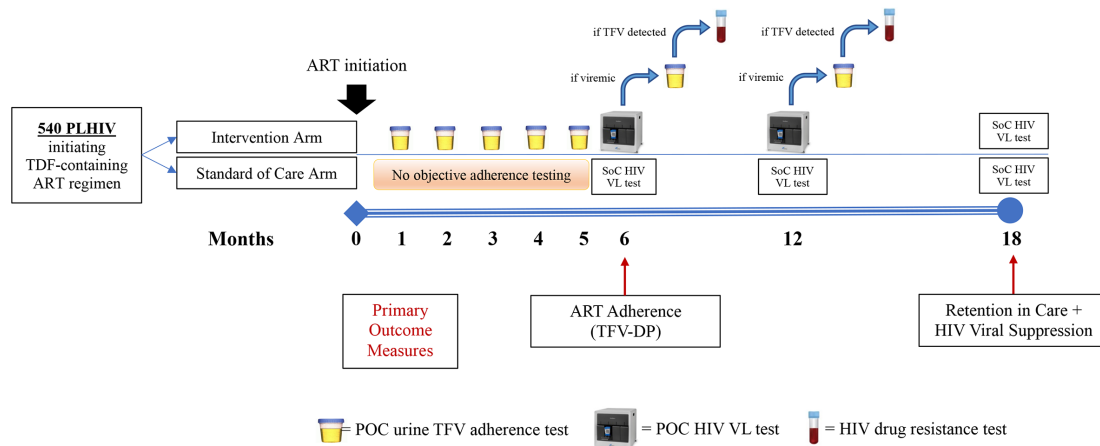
if TFV detected

if TFV detected

ART initiation

if viremic

if viremic

540 PLHIV initiating TDF-containing ART regimen

Intervention Arm

Standard of Care Arm

No objective adherence testing

SoC HIV VL test

SoC HIV VL test

SoC HIV VL test

SoC HIV VL test

Months 0 1 2 3 4 5 6 12 18

Primary Outcome Measures

ART Adherence (TFV-DP)

Retention in Care + HIV Viral Suppression

= POC urine TFV adherence test = POC HIV VL test = HIV drug resistance test